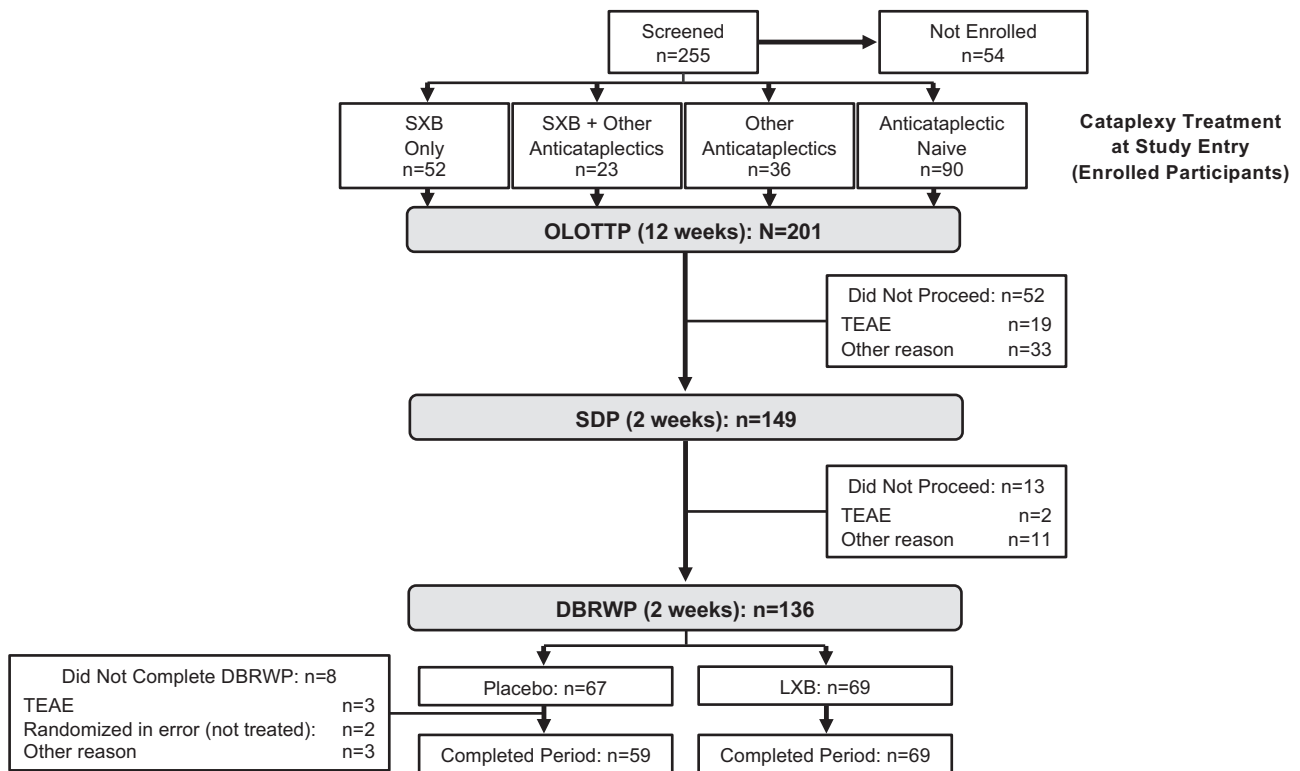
Screened
n=255

Not Enrolled
n=54

SXB
Only
n=52

SXB + Other
Anticataplectics
n=23

Other
Anticataplectics
n=36

Anticataplectic
Naive
n=90

Cataplexy Treatment
at Study Entry
(Enrolled Participants)

OLOTTP (12 weeks): N=201

| Did Not Proceed: n=52 | |
|---|---|
| TEAE | n=19 |
| Other reason | n=33 |

SDP (2 weeks): n=149

| Did Not Proceed: n=13 | |
|---|---|
| TEAE | n=2 |
| Other reason | n=11 |

DBRWP (2 weeks): n=136

| Did Not Complete DBRWP: n=8 | |
|---|---|
| TEAE | n=3 |
| Randomized in error (not treated): | n=2 |
| Other reason | n=3 |

Placebo: n=67

LXB: n=69

Completed Period: n=59

Completed Period: n=69